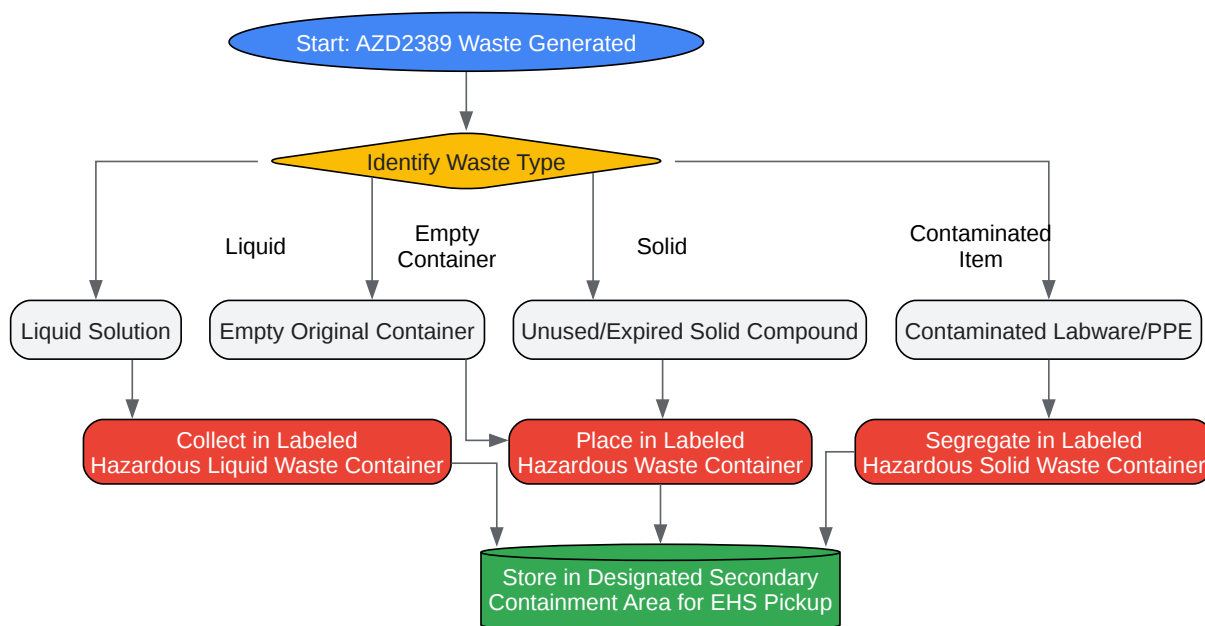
Start: AZD2389 Waste Generated

Identify Waste Type

Liquid

Empty Container

Solid

Contaminated Item

Liquid Solution

Empty Original Container

Unused/Expired Solid Compound

Contaminated Labware/PPE

Collect in Labeled Hazardous Liquid Waste Container

Place in Labeled Hazardous Waste Container

Segregate in Labeled Hazardous Solid Waste Container

Store in Designated Secondary Containment Area for EHS Pickup